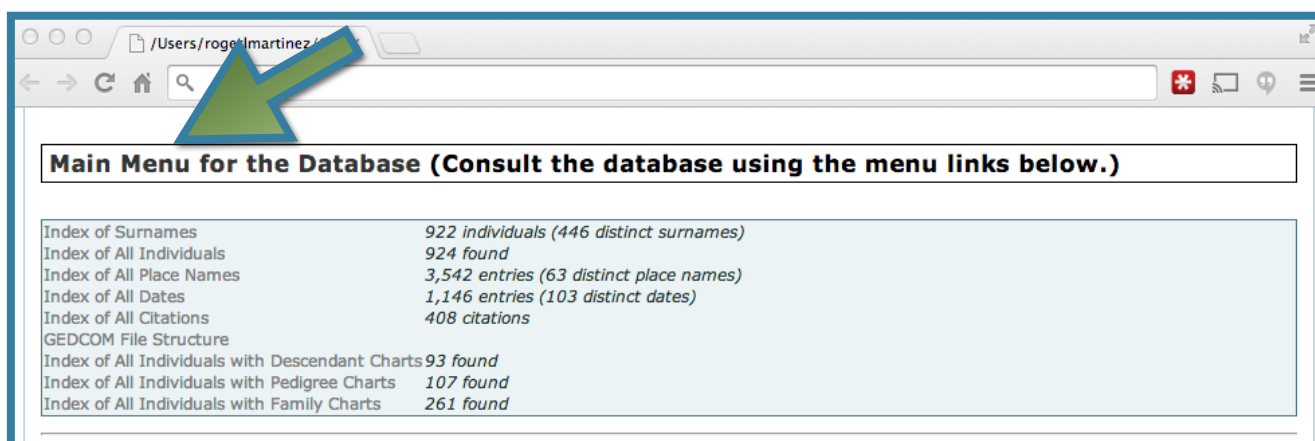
/Users/roge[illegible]lmartinez/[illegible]

Main Menu for the Database (Consult the database using the menu links below.)

| | |
|---|---|
| Index of Surnames | 922 individuals (446 distinct surnames) |
| Index of All Individuals | 924 found |
| Index of All Place Names | 3,542 entries (63 distinct place names) |
| Index of All Dates | 1,146 entries (103 distinct dates) |
| Index of All Citations | 408 citations |
| GEDCOM File Structure | |
| Index of All Individuals with Descendant Charts | 93 found |
| Index of All Individuals with Pedigree Charts | 107 found |
| Index of All Individuals with Family Charts | 261 found |